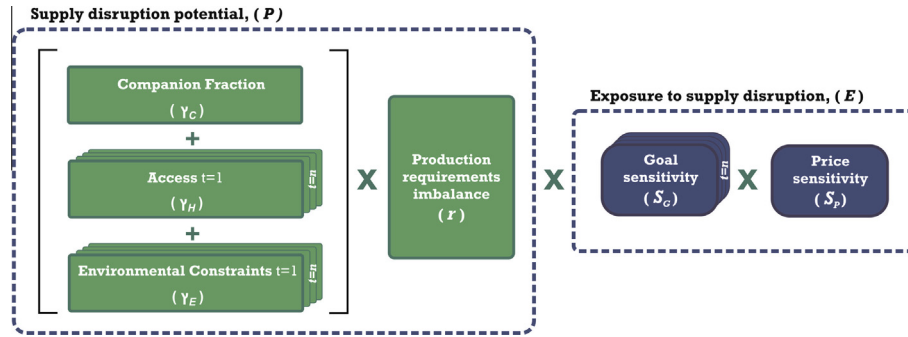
Supply disruption potential, ( $P$ )

Companion Fraction

( $\gamma_C$ )

+

Access t=1

( $\gamma_H$ )

t=n

+

Environmental Constraints t=1

( $\gamma_E$ )

t=n

X

Production requirements imbalance

( $r$ )

X

Exposure to supply disruption, ( $E$ )

Goal sensitivity

( $S_G$ )

t=n

X

Price sensitivity

( $S_P$ )